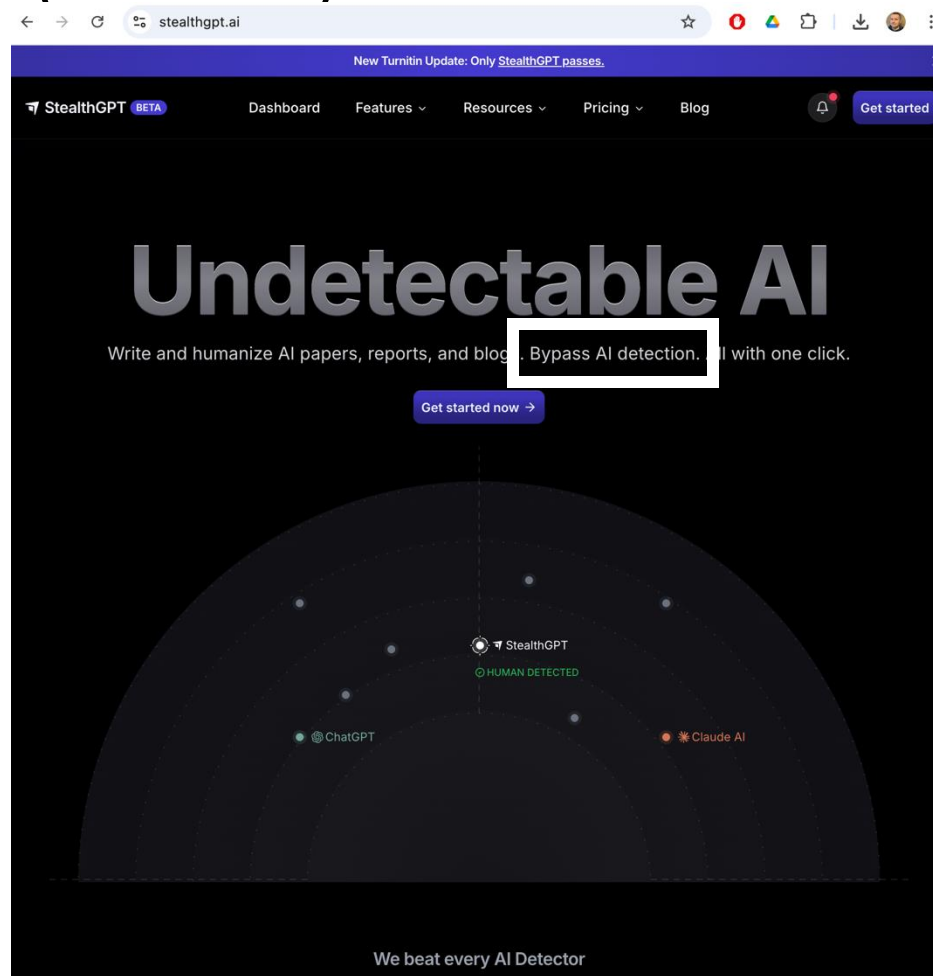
stealthgpt.ai

New Turnitin Update: Only StealthGPT passes.

StealthGPT BETA Dashboard Features Resources Pricing Blog Get started

Undetectable AI

Write and humanize AI papers, reports, and blog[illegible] Bypass AI detection. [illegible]ll with one click.

Get started now →

StealthGPT
HUMAN DETECTED

ChatGPT

Claude AI

We beat every AI Detector